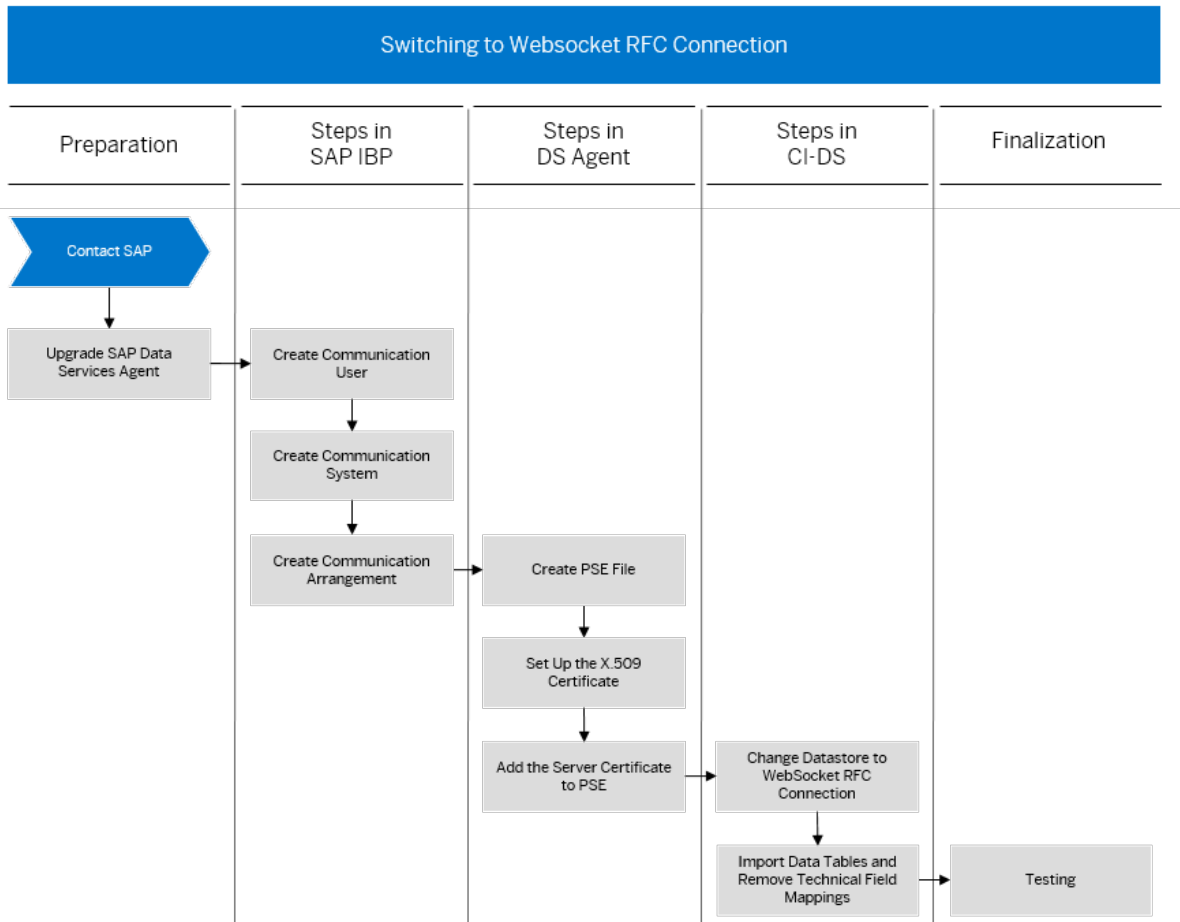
Switching to Websocket RFC Connection

Preparation

Steps in SAP IBP

Steps in DS Agent

Steps in CI-DS

Finalization

Contact SAP

Upgrade SAP Data Services Agent

Create Communication User

Create Communication System

Create Communication Arrangement

Create PSE File

Set Up the X.509 Certificate

Add the Server Certificate to PSE

Change Datastore to WebSocket RFC Connection

Import Data Tables and Remove Technical Field Mappings

Testing